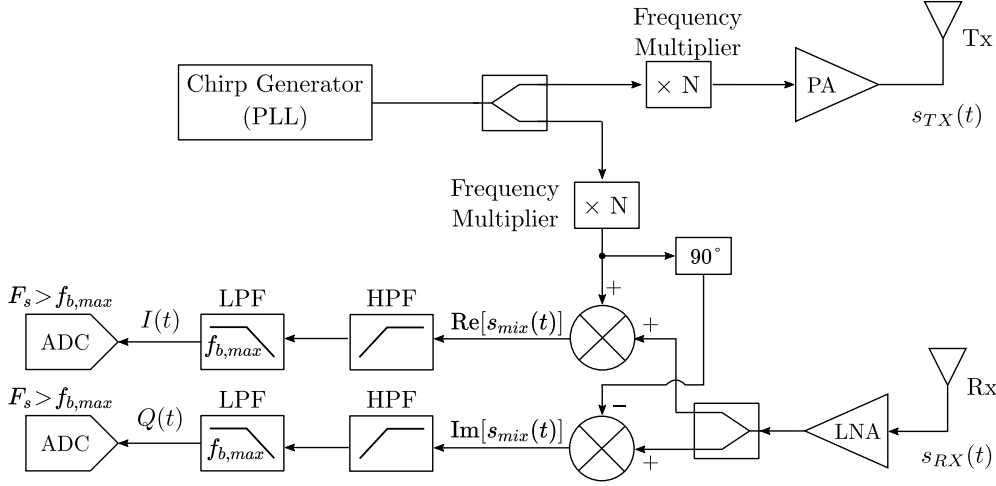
Frequency Multiplier

Tx

Chirp Generator (PLL)

$\times$ N

PA

$s_{TX}(t)$

Frequency Multiplier

$\times$ N

$90^\circ$

$F_s > f_{b,max}$

LPF

HPF

+

ADC

$I(t)$

$f_{b,max}$

$\mathbf{Re}[s_{mix}(t)]$

+

$F_s > f_{b,max}$

LPF

HPF

−

Rx

ADC

$Q(t)$

$f_{b,max}$

$\mathbf{Im}[s_{mix}(t)]$

LNA

+

$s_{RX}(t)$